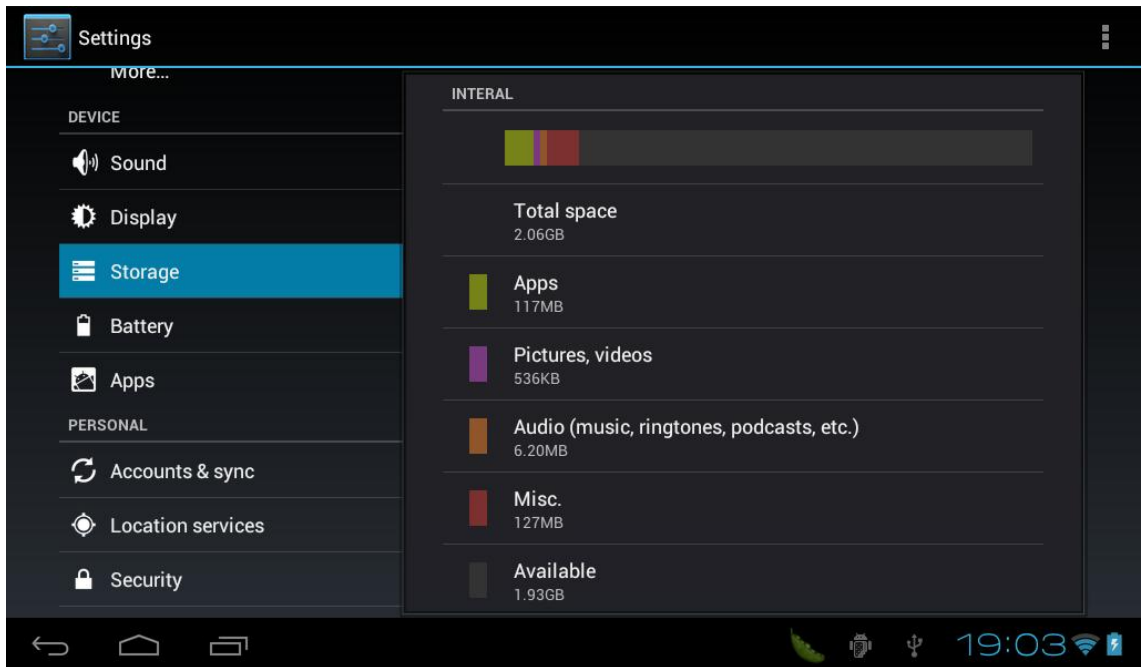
Settings

More...

DEVICE

Sound

Display

Storage

Battery

Apps

PERSONAL

Accounts & sync

Location services

Security

INTERAL

Total space
2.06GB

Apps
117MB

Pictures, videos
536KB

Audio (music, ringtones, podcasts, etc.)
6.20MB

Misc.
127MB

Available
1.93GB

19:03